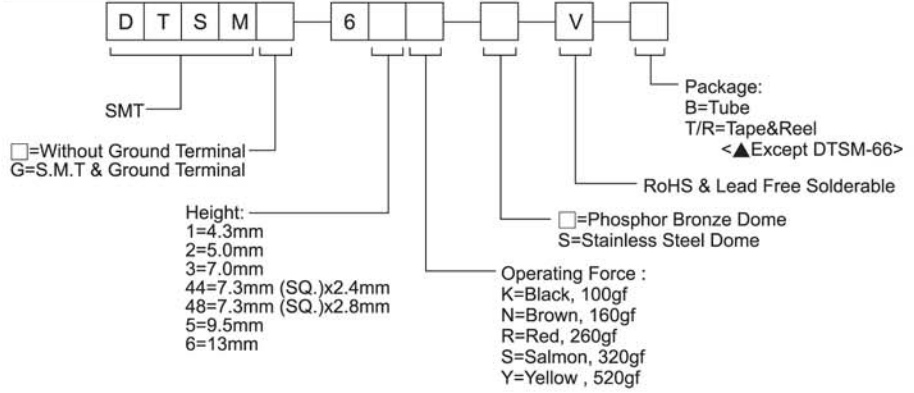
D T S M □ — 6 □ □ — □ — V — □

SMT

□=Without Ground Terminal
G=S.M.T & Ground Terminal

Height:
1=4.3mm
2=5.0mm
3=7.0mm
44=7.3mm (SQ.)x2.4mm
48=7.3mm (SQ.)x2.8mm
5=9.5mm
6=13mm

Operating Force :
K=Black, 100gf
N=Brown, 160gf
R=Red, 260gf
S=Salmon, 320gf
Y=Yellow , 520gf

□=Phosphor Bronze Dome
S=Stainless Steel Dome

RoHS & Lead Free Solderable

Package:
B=Tube
T/R=Tape&Reel
<▲Except DTSM-66>